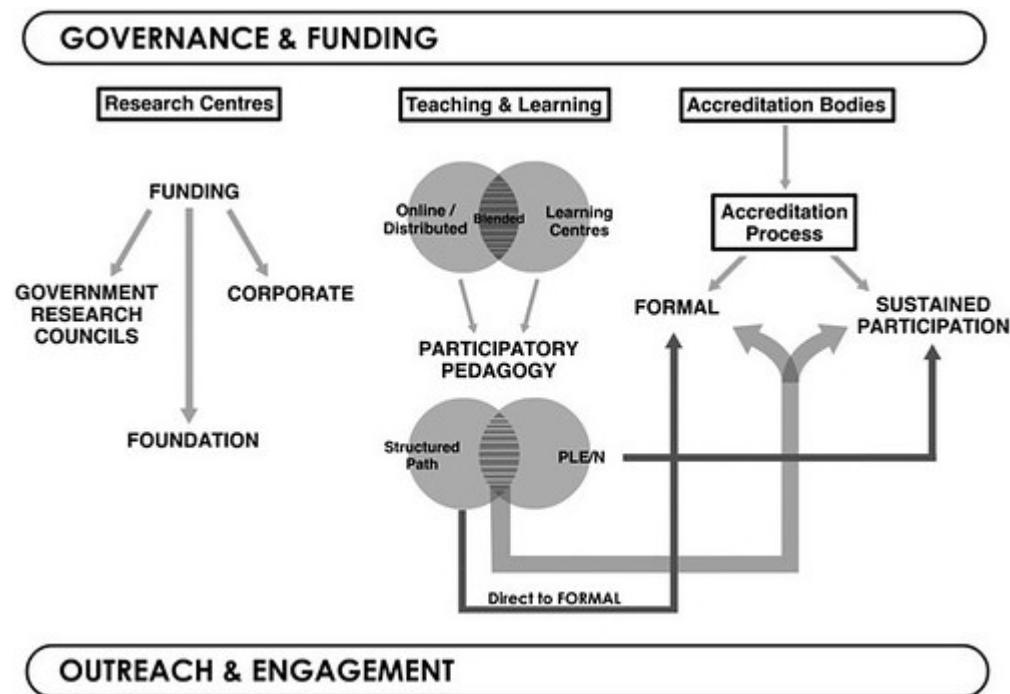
GOVERNANCE & FUNDING

Research Centres

Teaching & Learning

Accreditation Bodies

FUNDING

GOVERNMENT RESEARCH COUNCILS

CORPORATE

FOUNDATION

Online / Distributed

Blended

Learning Centres

PARTICIPATORY PEDAGOGY

Structured Path

PLE/N

Accreditation Process

FORMAL

SUSTAINED PARTICIPATION

Direct to FORMAL

OUTREACH & ENGAGEMENT